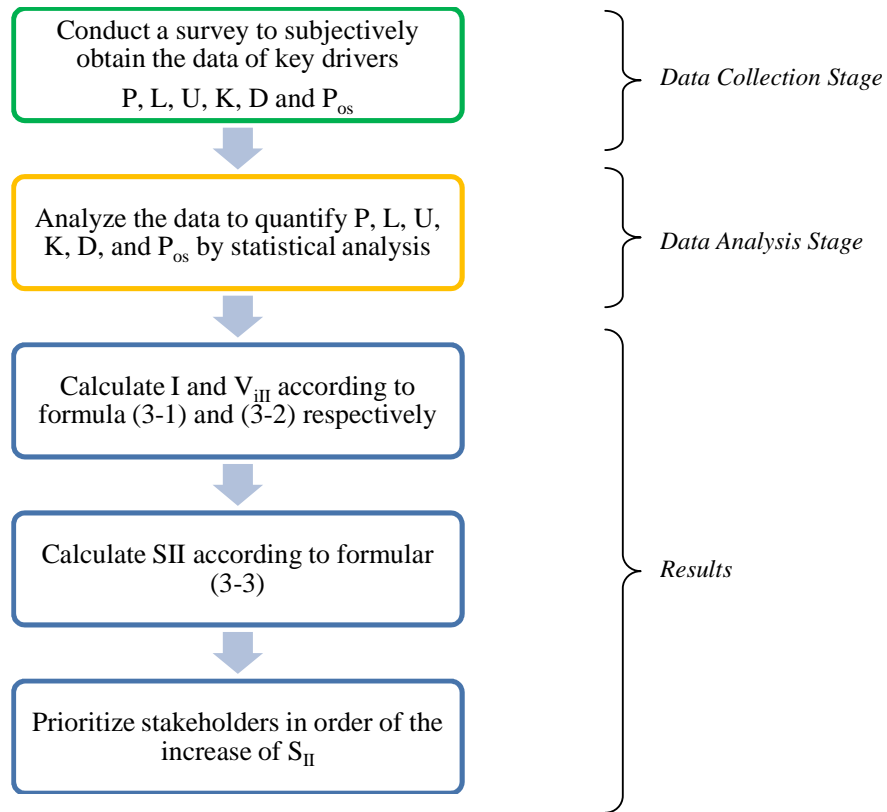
Conduct a survey to subjectively obtain the data of key drivers P, L, U, K, D and $P_{os}$

Data Collection Stage

Analyze the data to quantify P, L, U, K, D, and $P_{os}$ by statistical analysis

Data Analysis Stage

Calculate I and $V_{iII}$ according to formula (3-1) and (3-2) respectively

Calculate SII according to formular (3-3)

Prioritize stakeholders in order of the increase of $S_{II}$

Results